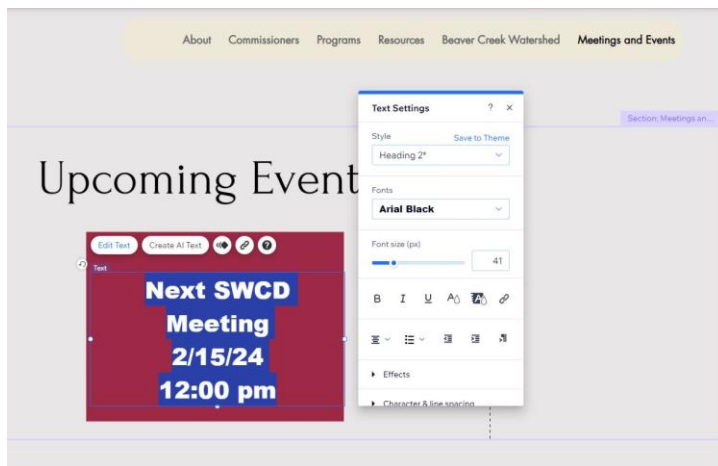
About Commissioners Programs Resources Beaver Creek Watershed Meetings and Events

Section: Meetings an...

Upcoming Event

Edit Text Create AI Text

Text

Next SWCD Meeting 2/15/24 12:00 pm

Text Settings ? ×

Style Save to Theme

Heading 2*

Fonts

Arial Black

Font size (px)

41

B I U

Effects

Character & line spacing